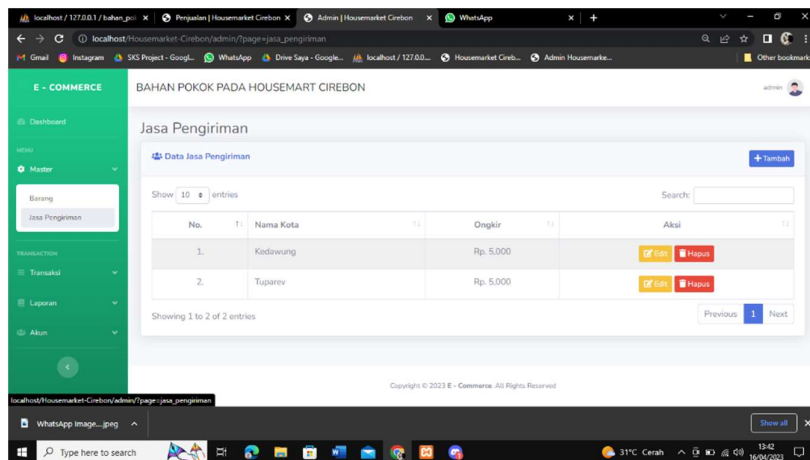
localhost / 127.0.0.1 / bahan_po | Penjualan | Housemarket Cirebon | Admin | Housemarket Cirebon | WhatsApp

localhost/Housemarket-Cirebon/admin/?page=jasa_pengiriman

Gmail | Instagram | SKS Project - Googl... | WhatsApp | Drive Saya - Google... | localhost / 127.0.0.... | Housemarket Cireb... | Admin Housemarke... | Other bookmarks

E - COMMERCE

BAHAN POKOK PADA HOUSEMART CIREBON

admin

Dashboard

MENU

Master

Barang

Jasa Pengiriman

TRANSACTION

Transaksi

Laporan

Akun

Jasa Pengiriman

Data Jasa Pengiriman

+ Tambah

Show 10 entries

Search:

| No. | Nama Kota | Ongkir | Aksi |
|---|---|---|---|
| 1. | Kedawung | Rp. 5,000 | Edit Hapus |
| 2. | Tuparev | Rp. 5,000 | Edit Hapus |

Showing 1 to 2 of 2 entries

Previous 1 Next

Copyright © 2023 E - Commerce. All Rights Reserved

localhost/Housemarket-Cirebon/admin/?page=jasa_pengiriman

WhatsApp Image....jpeg

Show all

Type here to search

31°C Cerah

13:42
16/04/2023